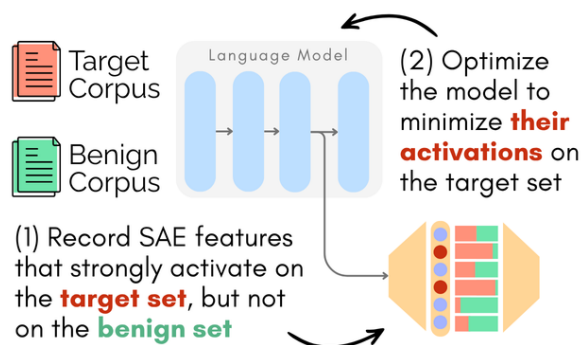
Target Corpus

Benign Corpus

Language Model

(2) Optimize the model to minimize their activations on the target set

(1) Record SAE features that strongly activate on the target set, but not on the benign set